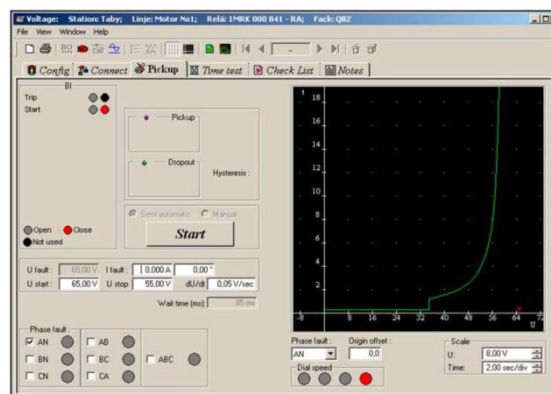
Voltage: Station: Taby; Linje: Motor No1; Relä: 1MRK 000 841 - RA; Fack: Q82

File View Window Help

Config Connect Pickup Time test Check List Notes

BI
Trip
Start

Pickup

Dropout

Hysteresis :

Open Close
Not used

Semi automatic Manual

Start

U fault : 65,00 V I fault : 0,000 A 0,00 °
U start : 65,00 V U stop 55,00 V dU/dt 0,05 V/sec
Wait time [ms]: 85 ms

Phase fault :
AN AB
BN BC ABC
CN CA

t
18
16
14
12
10
8
6
4
2
-8 8 16 24 32 40 48 56 64 72
U

Phase fault : AN
Origin offset : 0,0
Dial speed
Scale
U: 8,00 V
Time: 2,00 sec/div